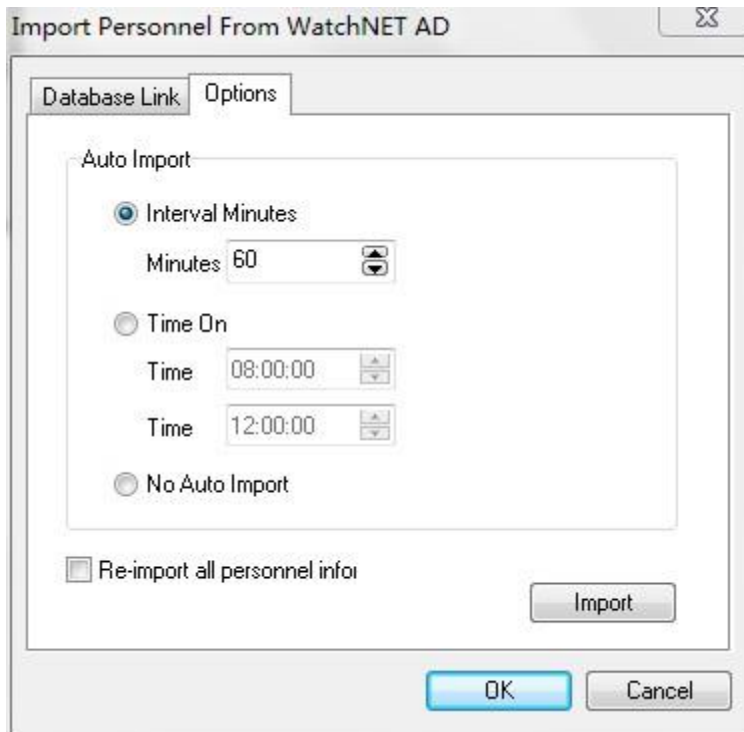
Import Personnel From WatchNET AD

Database Link | Options

Auto Import

Interval Minutes

Minutes 60

Time On

Time 08:00:00

Time 12:00:00

No Auto Import

Re-import all personnel infor

Import

OK

Cancel